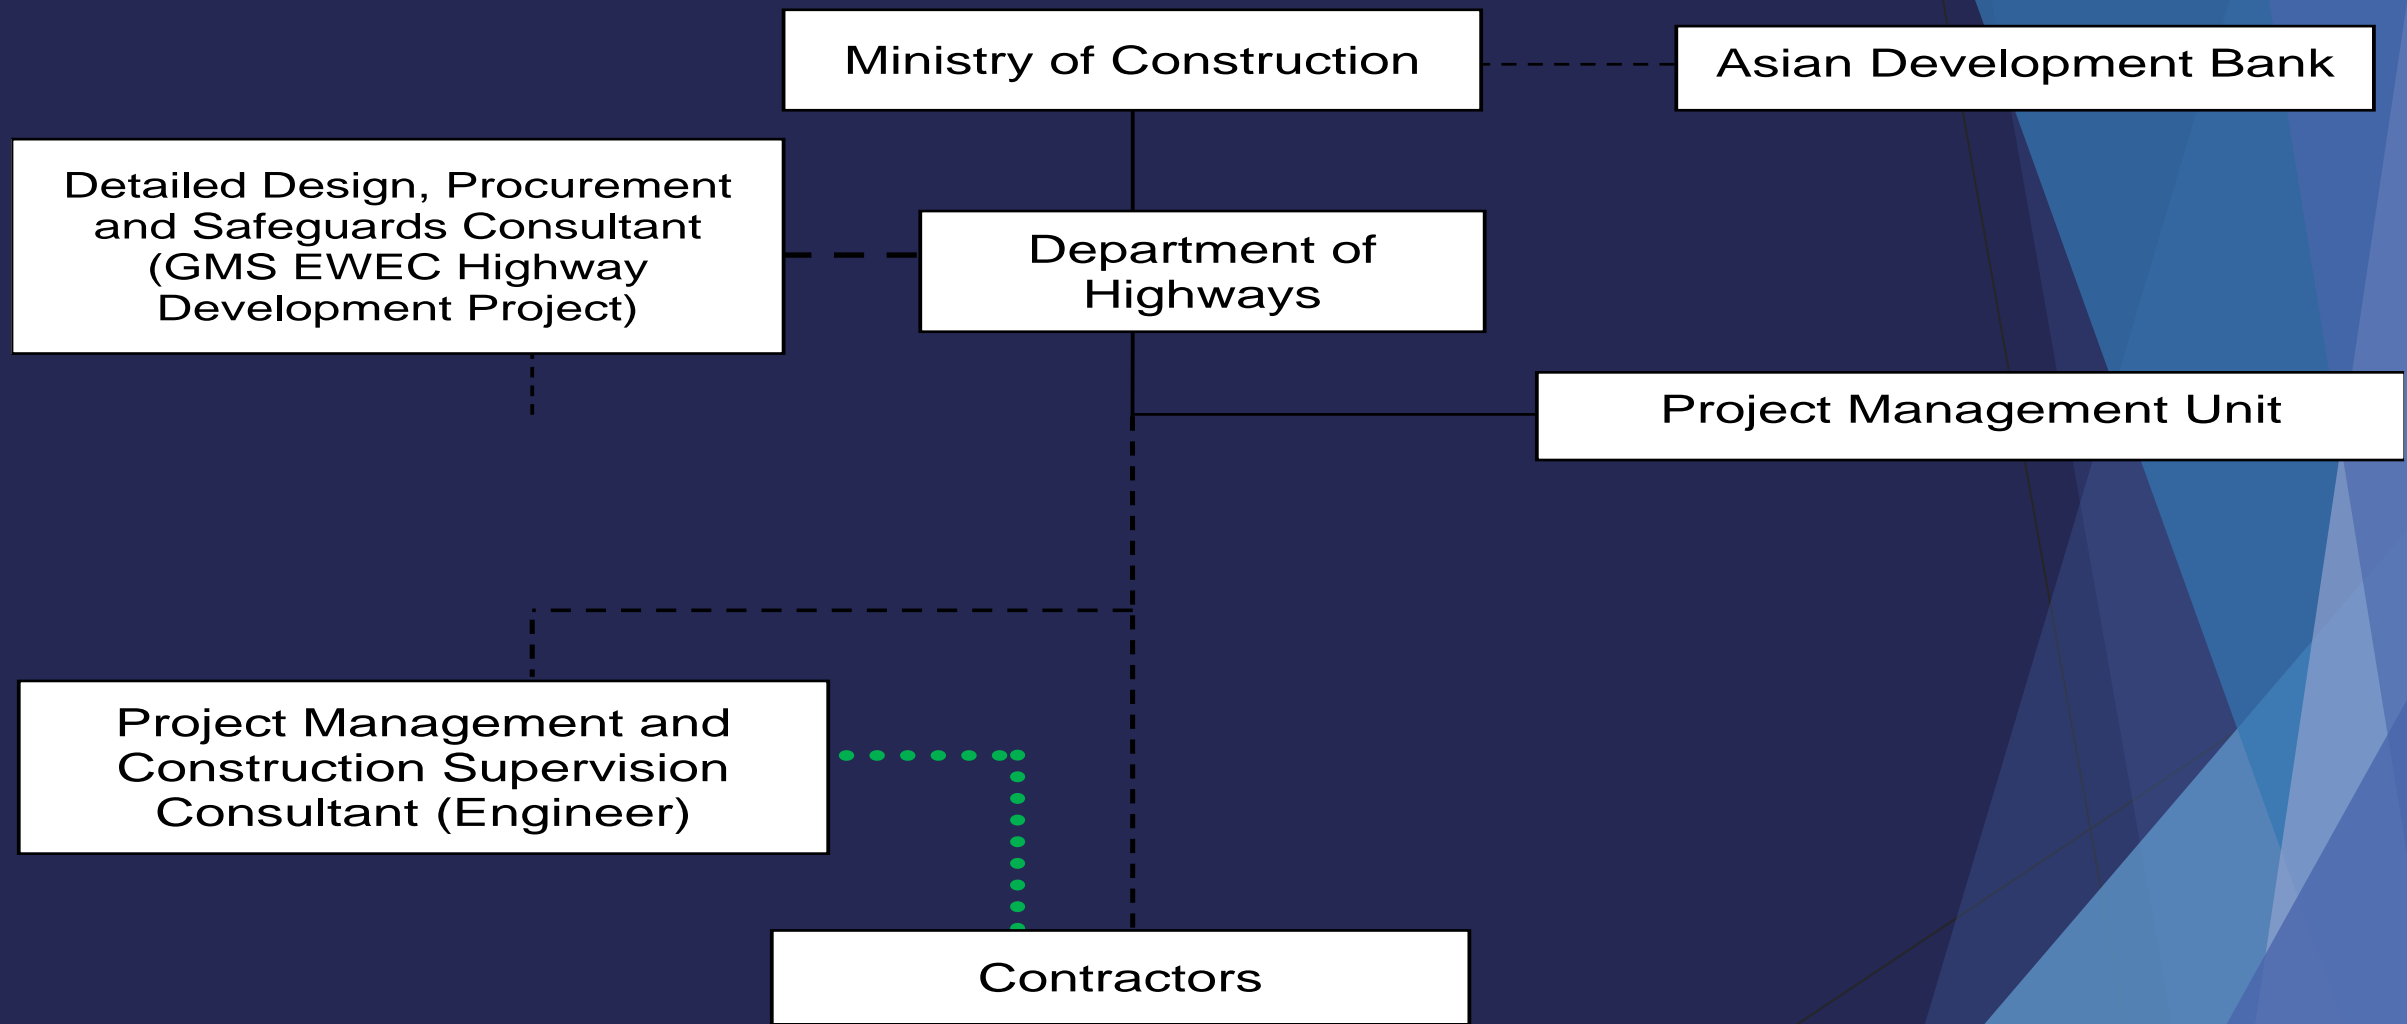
Ministry of Construction

Asian Development Bank

Detailed Design, Procurement and Safeguards Consultant (GMS EWEC Highway Development Project)

Department of Highways

Project Management Unit

Project Management and Construction Supervision Consultant (Engineer)

Contractors